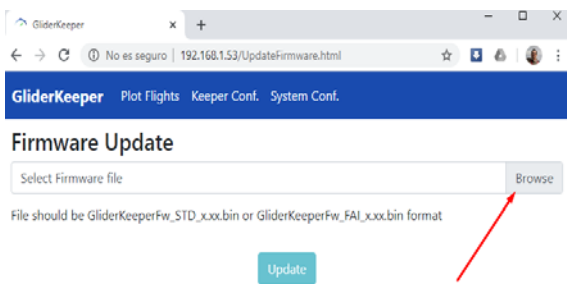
GliderKeeper × +

No es seguro | 192.168.1.53/UpdateFirmware.html

GliderKeeper Plot Flights Keeper Conf. System Conf.

Firmware Update

Select Firmware file Browse

File should be GliderKeeperFw_STD_x.xx.bin or GliderKeeperFw_FAI_x.xx.bin format

Update